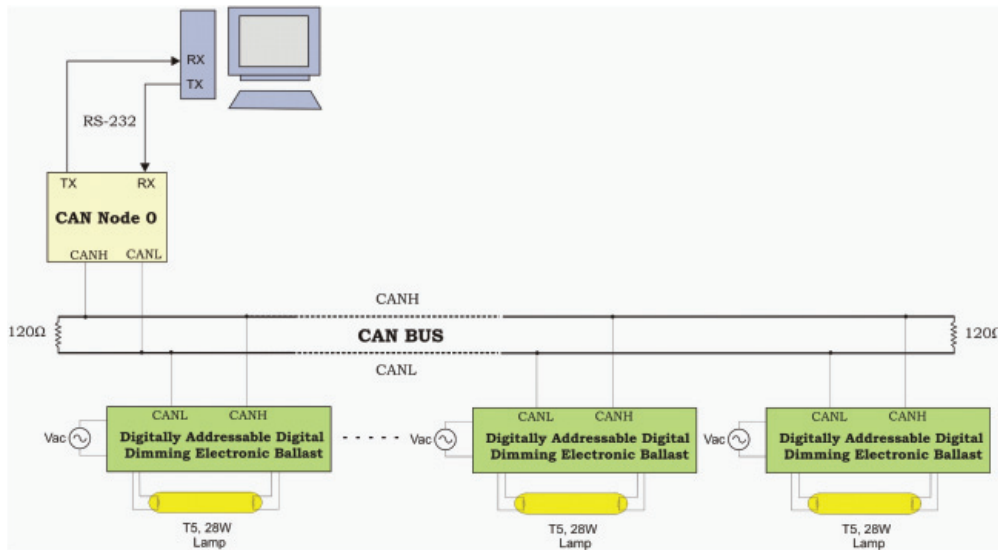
RX
TX

RS-232

TX
RX
CAN Node 0
CANH
CANL

CANH
120Ω
CAN BUS
120Ω
CANL

CANL
CANH
Vac
Digitally Addressable Digital Dimming Electronic Ballast
T5, 28W Lamp

CANL
CANH
Vac
Digitally Addressable Digital Dimming Electronic Ballast
T5, 28W Lamp

CANL
CANH
Vac
Digitally Addressable Digital Dimming Electronic Ballast
T5, 28W Lamp